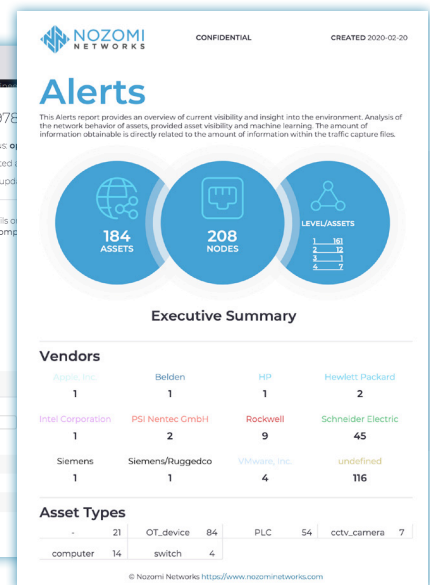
NOZOMI NETWORKS

CONFIDENTIAL

CREATED 2020-02-20

Alerts

This Alerts report provides an overview of current visibility and insight into the environment. Analysis of the network behavior of assets, provided asset visibility and machine learning. The amount of information obtainable is directly related to the amount of information within the traffic capture files.

184 ASSETS

208 NODES

LEVEL/ASSETS

| | |
|---|---|
| 1 | 161 |
| 2 | 12 |
| 3 | 1 |
| 4 | 7 |

Executive Summary

Vendors

| | | | |
|---|---|---|---|
| Apple, Inc. | Belden | HP | Hewlett Packard |
| 1 | 1 | 1 | 2 |
| Intel Corporation | PSI Nentec GmbH | Rockwell | Schneider Electric |
| 1 | 2 | 9 | 45 |
| Siemens | Siemens/Ruggedco | VMware, Inc. | undefined |
| 1 | 1 | 4 | 116 |

Asset Types

| | | | | | | | |
|---|---|---|---|---|---|---|---|
| - | 21 | OT_device | 84 | PLC | 54 | cctv_camera | 7 |
| computer | 14 | switch | 4 | | | | |

© Nozomi Networks https://www.nozominetworks.com

978

s: op

ted a

upd

ls o

omp